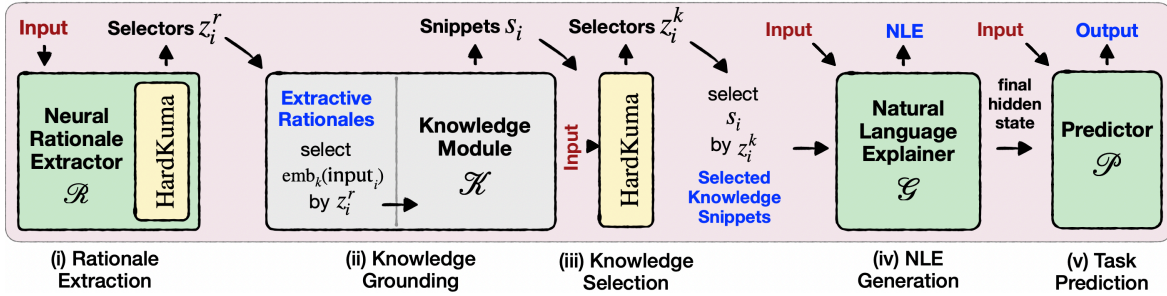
Input

Selectors $z_i^r$

Snippets $s_i$

Selectors $z_i^k$

Input

NLE

Input

Output

Neural Rationale Extractor $\mathscr{R}$

HardKuma

Extractive Rationales

select $\text{emb}_k(\text{input}_i)$ by $z_i^r$

Knowledge Module $\mathscr{K}$

Input

HardKuma

select $s_i$ by $z_i^k$

Selected Knowledge Snippets

Natural Language Explainer $\mathscr{G}$

final hidden state

Predictor $\mathscr{P}$

(i) Rationale Extraction

(ii) Knowledge Grounding

(iii) Knowledge Selection

(iv) NLE Generation

(v) Task Prediction